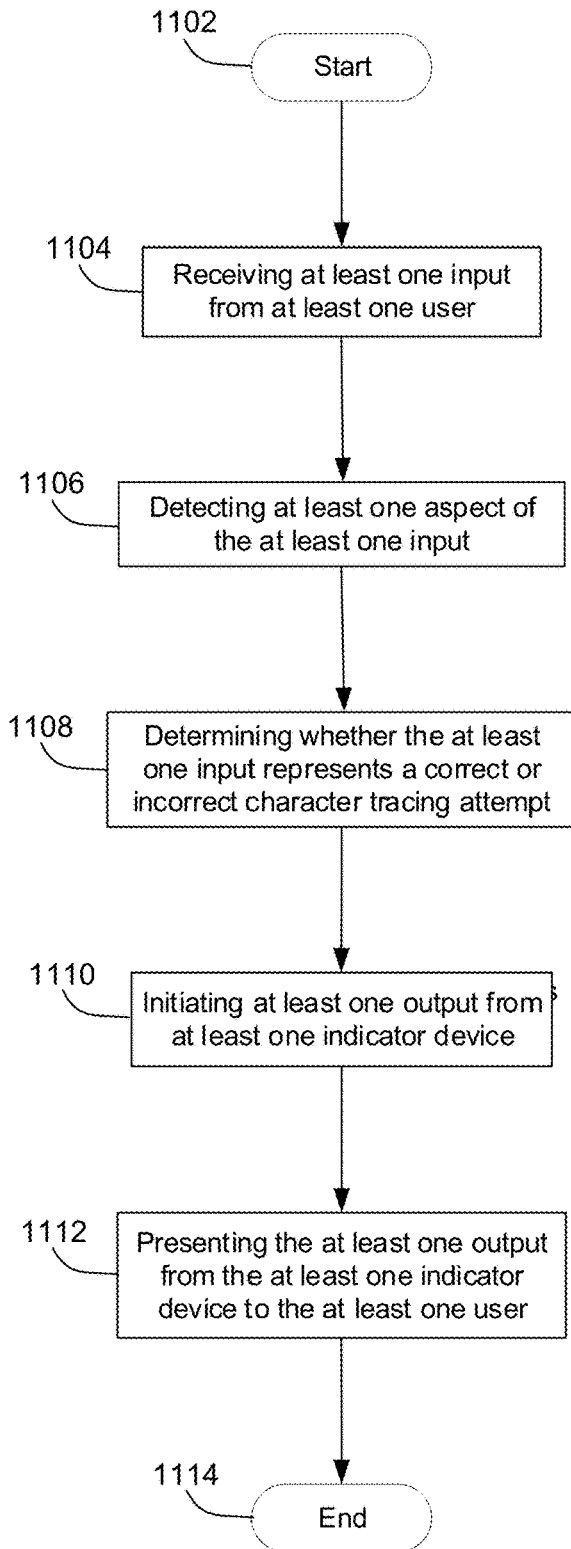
1102
Start

1104
Receiving at least one input from at least one user

1106
Detecting at least one aspect of the at least one input

1108
Determining whether the at least one input represents a correct or incorrect character tracing attempt

1110
Initiating at least one output from at least one indicator device

1112
Presenting the at least one output from the at least one indicator device to the at least one user

1114
End